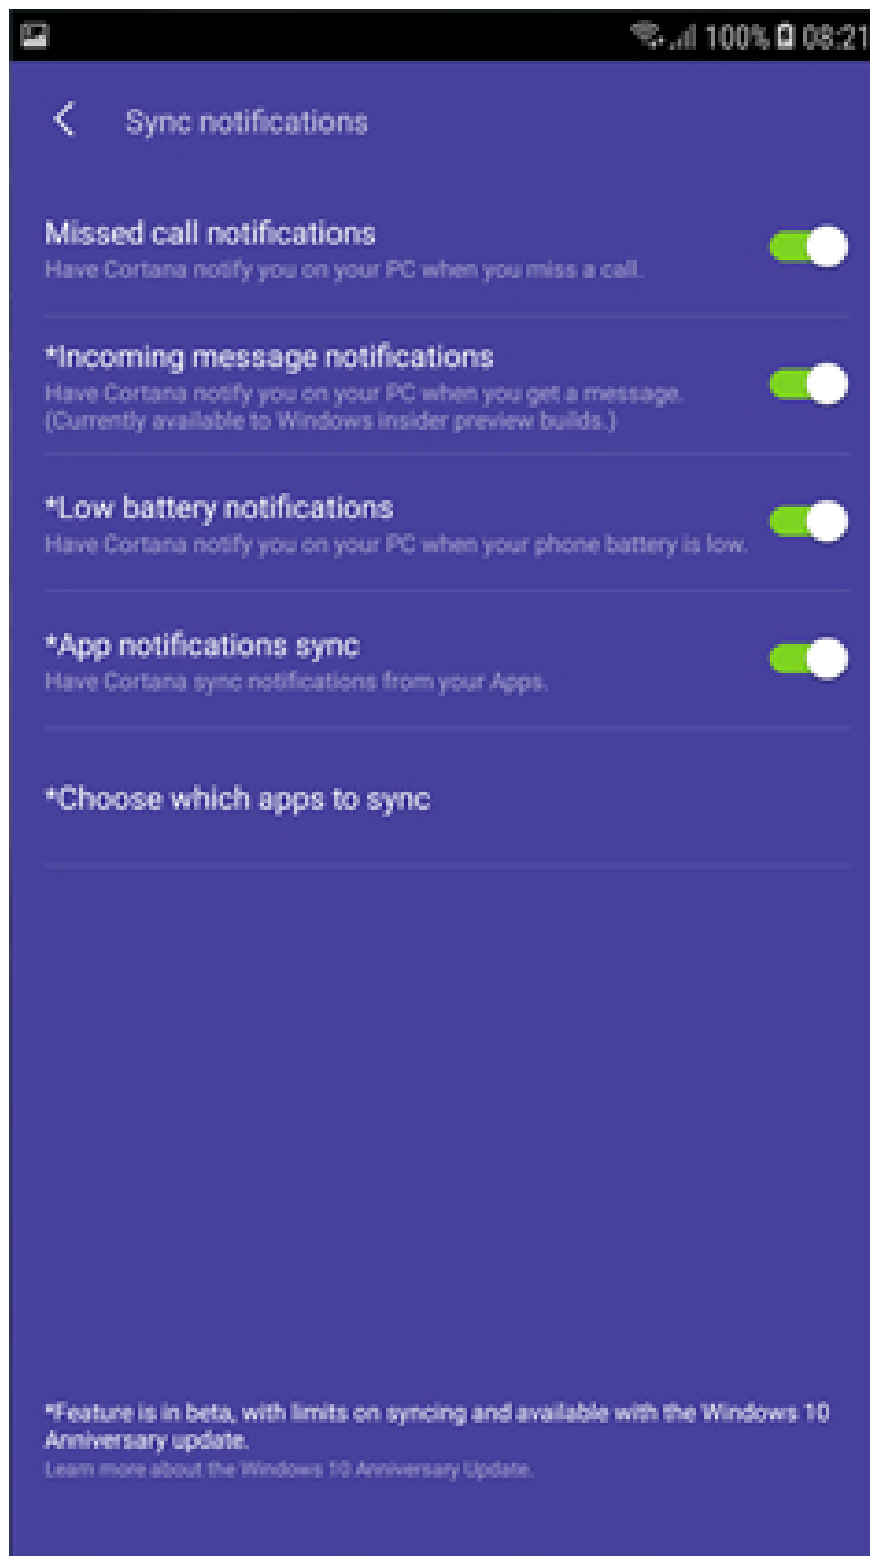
100% 08:21

Sync notifications

Missed call notifications
Have Cortana notify you on your PC when you miss a call.

*Incoming message notifications
Have Cortana notify you on your PC when you get a message. (Currently available to Windows insider preview builds.)

*Low battery notifications
Have Cortana notify you on your PC when your phone battery is low.

*App notifications sync
Have Cortana sync notifications from your Apps.

*Choose which apps to sync

*Feature is in beta, with limits on syncing and available with the Windows 10 Anniversary update.
Learn more about the Windows 10 Anniversary Update.